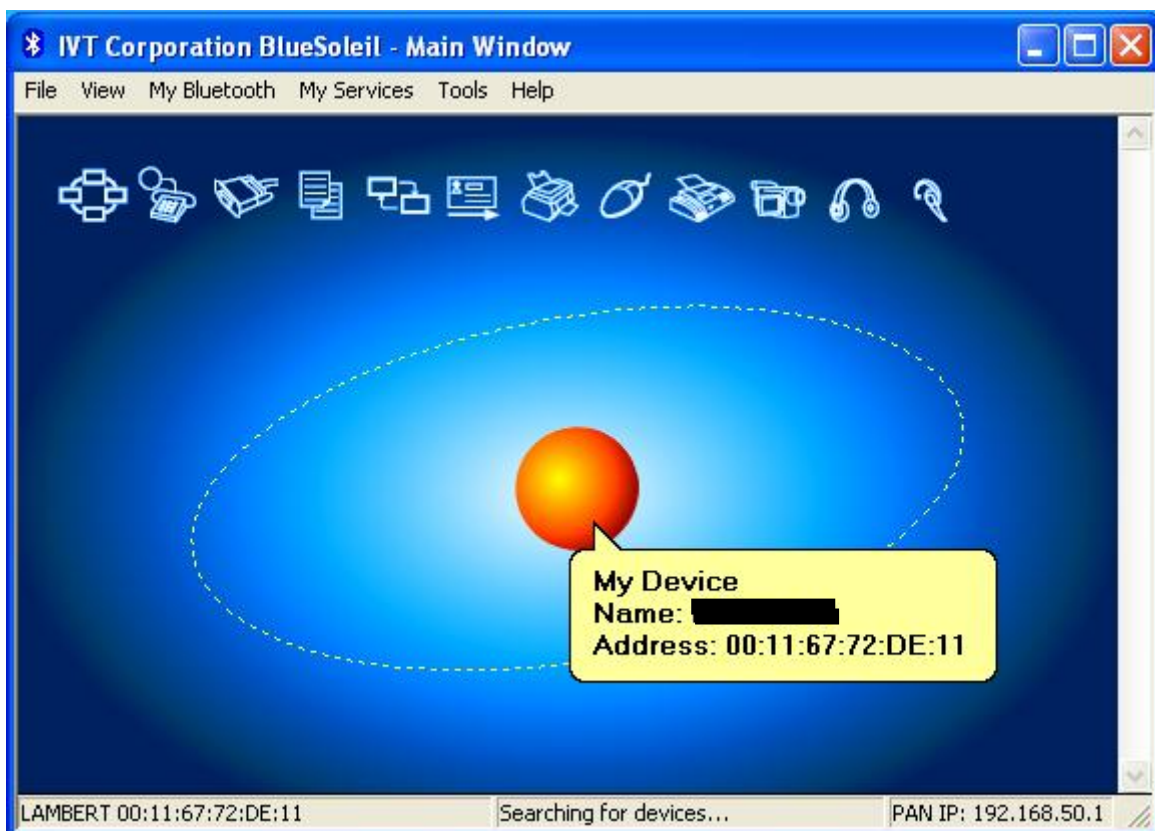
IVT Corporation BlueSoleil - Main Window

File View My Bluetooth My Services Tools Help

My Device
Name: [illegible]
Address: 00:11:67:72:DE:11

LAMBERT 00:11:67:72:DE:11 Searching for devices... PAN IP: 192.168.50.1